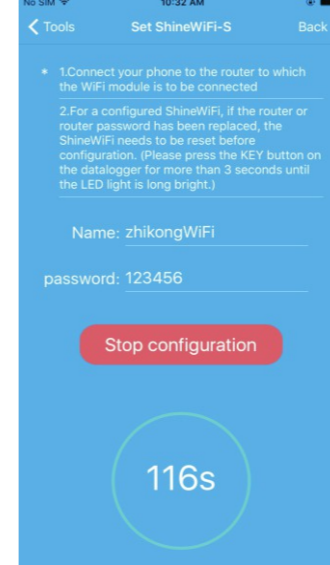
No SIM 10:32 AM

< Tools Set ShineWiFi-S Back

* 1.Connect your phone to the router to which the WiFi module is to be connected

2.For a configured ShineWiFi, if the router or router password has been replaced, the ShineWiFi needs to be reset before configuration. (Please press the KEY button on the datalogger for more than 3 seconds until the LED light is long bright.)

Name: zhikongWiFi

password: 123456

Stop configuration

116s